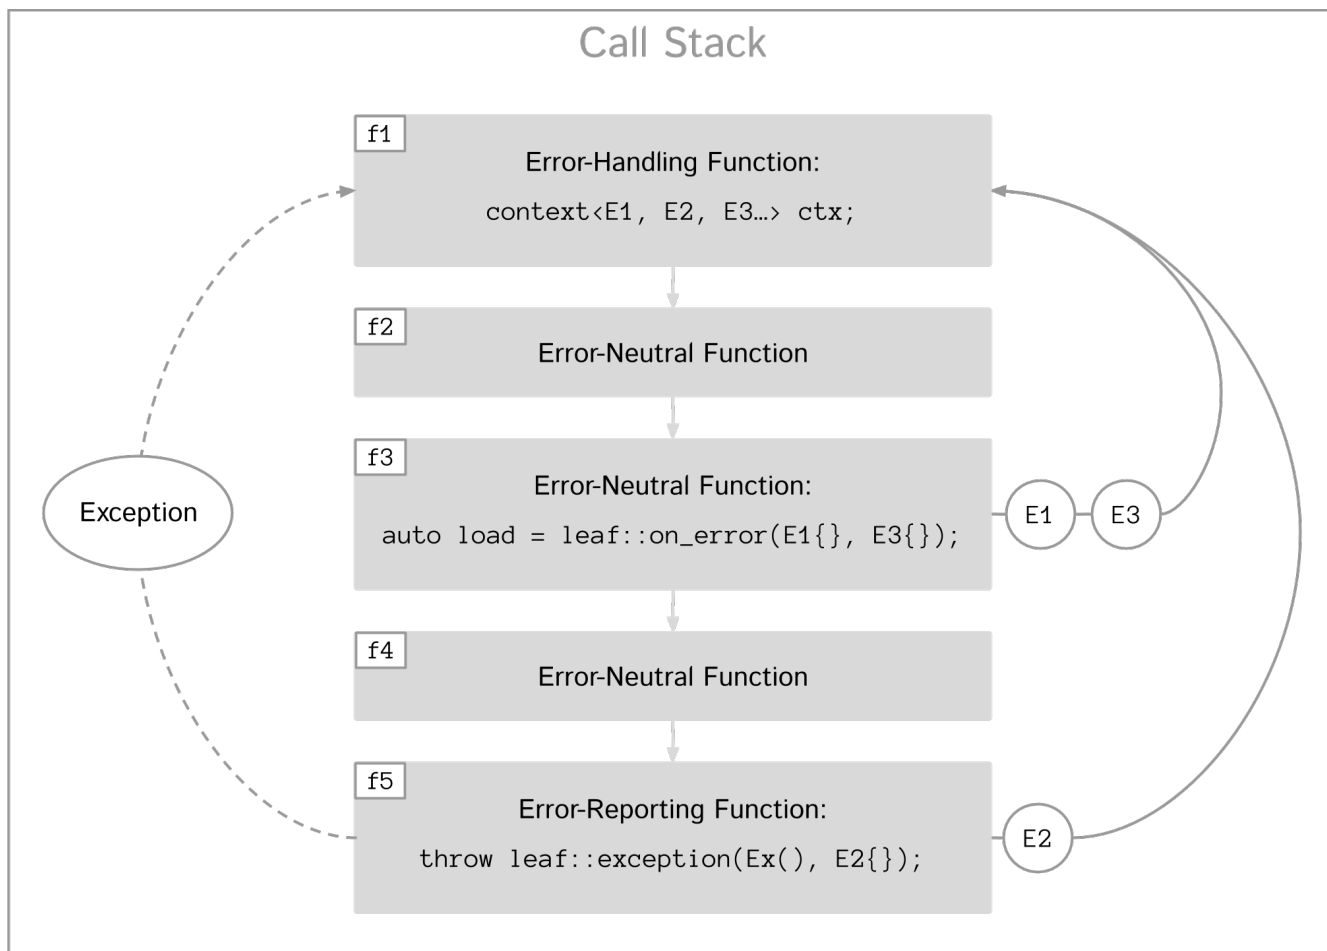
Call Stack

f1
Error-Handling Function:
context<E1, E2, E3…> ctx;

f2
Error-Neutral Function

Exception

f3
Error-Neutral Function:
auto load = leaf::on_error(E1{}, E3{});

E1
E3

f4
Error-Neutral Function

f5
Error-Reporting Function:
throw leaf::exception(Ex(), E2{});

E2